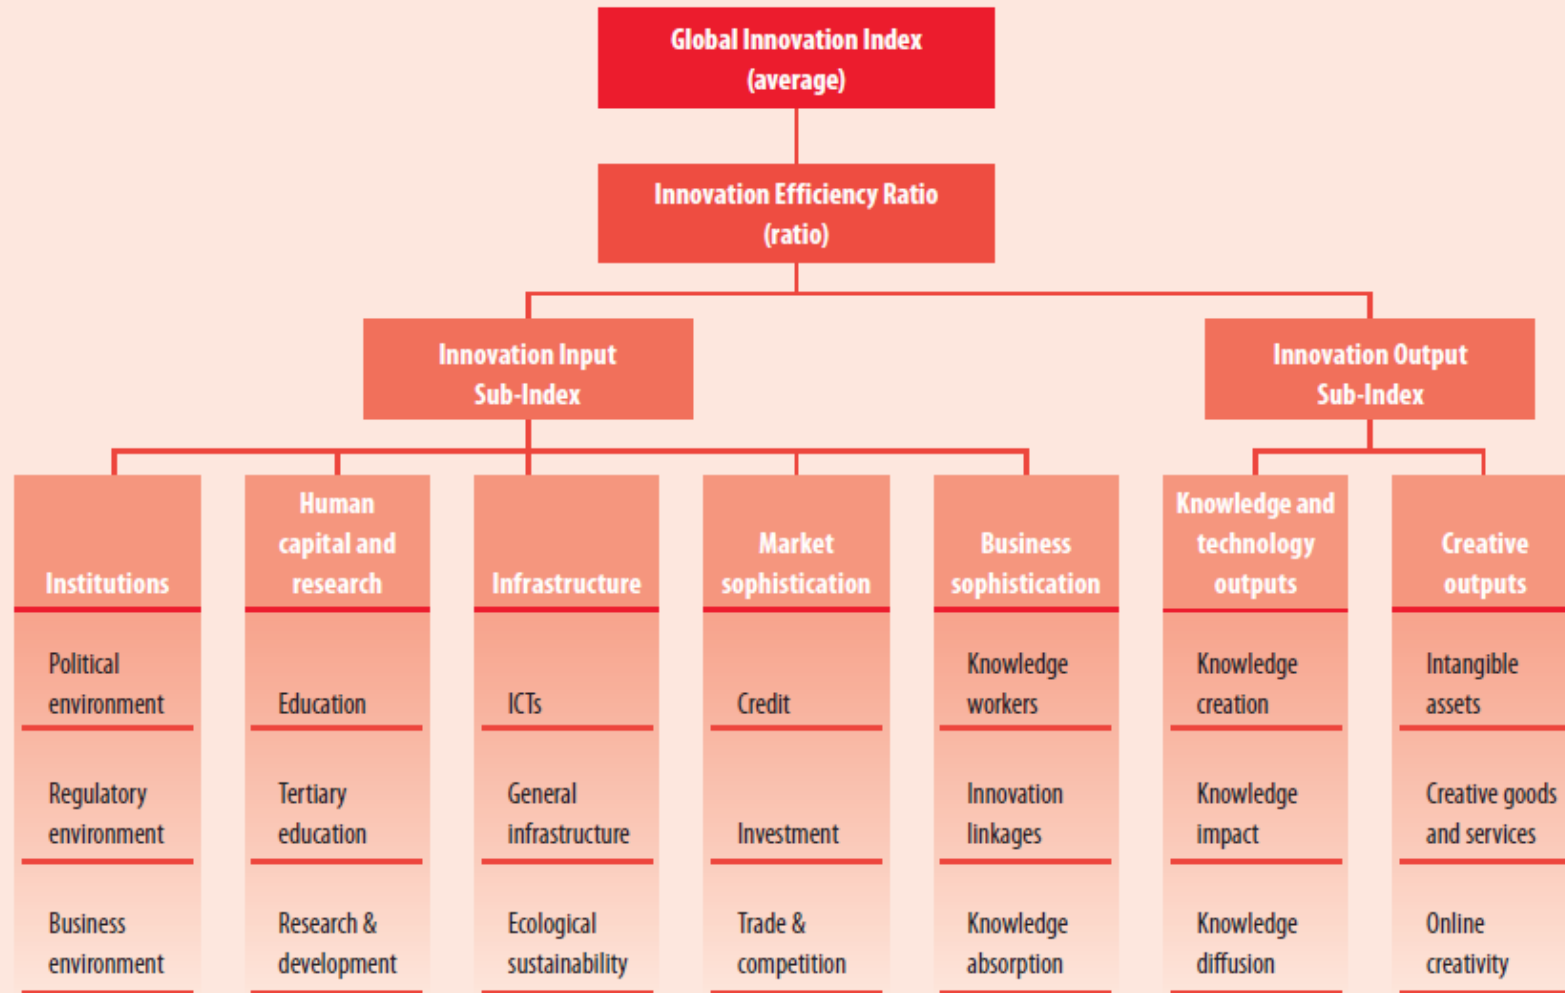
Global Innovation Index (average)

Innovation Efficiency Ratio (ratio)

Innovation Input Sub-Index

Innovation Output Sub-Index

Institutions

Political environment

Regulatory environment

Business environment

Human capital and research

Education

Tertiary education

Research & development

Infrastructure

ICTs

General infrastructure

Ecological sustainability

Market sophistication

Credit

Investment

Trade & competition

Business sophistication

Knowledge workers

Innovation linkages

Knowledge absorption

Knowledge and technology outputs

Knowledge creation

Knowledge impact

Knowledge diffusion

Creative outputs

Intangible assets

Creative goods and services

Online creativity